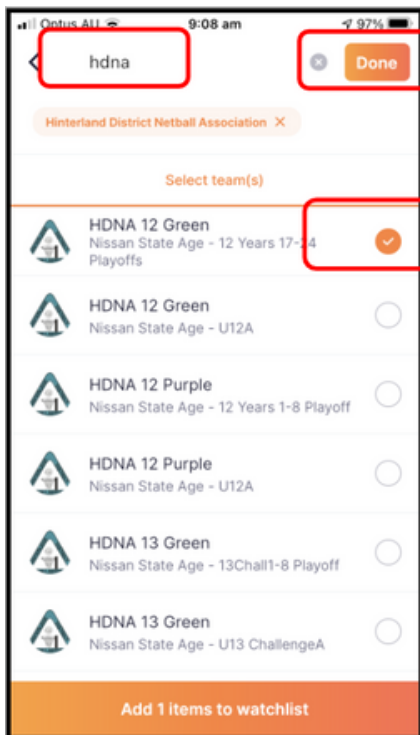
Optus AU 9:08 am 97%

hdna

Done

Hinterland District Netball Association ×

Select team(s)

HDNA 12 Green
Nissan State Age - 12 Years 17-24 Playoffs

HDNA 12 Green
Nissan State Age - U12A

HDNA 12 Purple
Nissan State Age - 12 Years 1-8 Playoff

HDNA 12 Purple
Nissan State Age - U12A

HDNA 13 Green
Nissan State Age - 13Chall1-8 Playoff

HDNA 13 Green
Nissan State Age - U13 ChallengeA

Add 1 items to watchlist